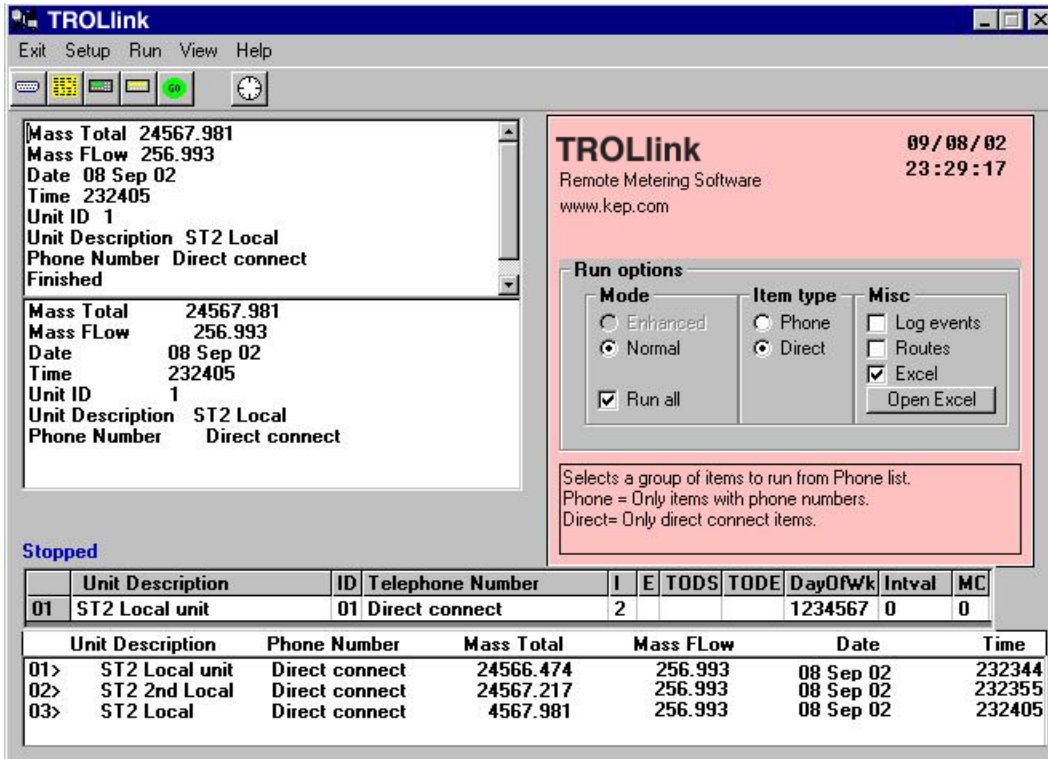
TROLlink

Exit Setup Run View Help

GO

Mass Total 24567.981
Mass FLow 256.993
Date 08 Sep 02
Time 232405
Unit ID 1
Unit Description ST2 Local
Phone Number Direct connect
Finished

Mass Total 24567.981
Mass FLow 256.993
Date 08 Sep 02
Time 232405
Unit ID 1
Unit Description ST2 Local
Phone Number Direct connect

TROLlink
Remote Metering Software
www.kep.com

09/08/02
23:29:17

Run options
Mode
Enhanced
Normal
Run all

Item type
Phone
Direct

Misc
Log events
Routes
Excel
Open Excel

Selects a group of items to run from Phone list.
Phone = Only items with phone numbers.
Direct= Only direct connect items.

Stopped

| | Unit Description | ID | Telephone Number | I | E | TODS | TODE | DayOfWk | Intval | MC |
|---|---|---|---|---|---|---|---|---|---|---|
| 01 | ST2 Local unit | 01 | Direct connect | 2 | | | | 1234567 | 0 | 0 |

| | Unit Description | Phone Number | Mass Total | Mass FLow | Date | Time |
|---|---|---|---|---|---|---|
| 01> | ST2 Local unit | Direct connect | 24566.474 | 256.993 | 08 Sep 02 | 232344 |
| 02> | ST2 2nd Local | Direct connect | 24567.217 | 256.993 | 08 Sep 02 | 232355 |
| 03> | ST2 Local | Direct connect | 4567.981 | 256.993 | 08 Sep 02 | 232405 |